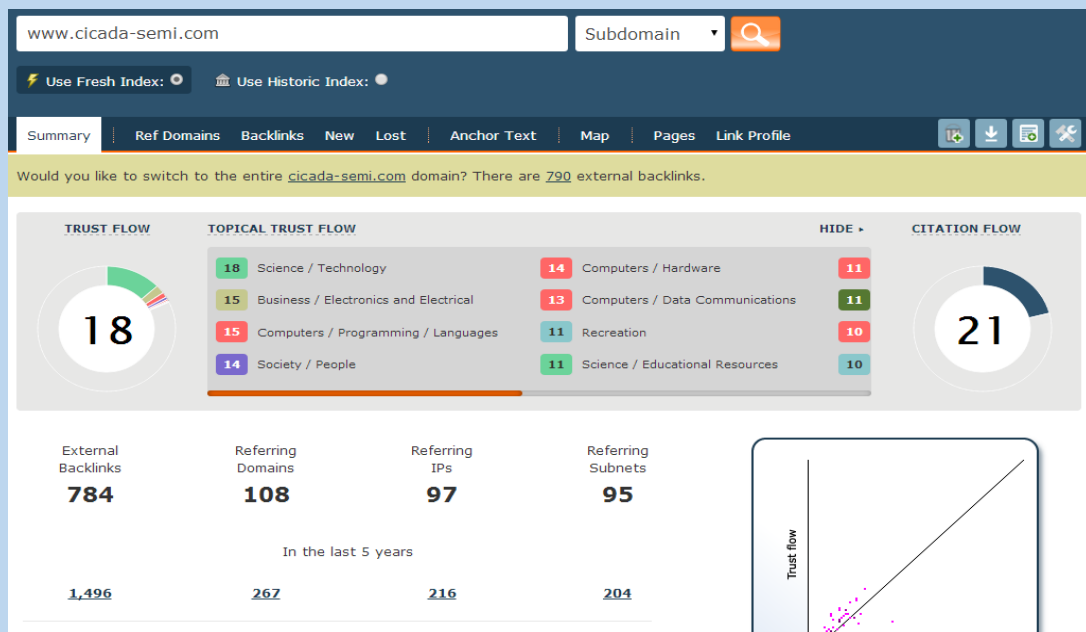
www.cicada-semi.com

Subdomain

Use Fresh Index:

Use Historic Index:

Summary | Ref Domains | Backlinks | New | Lost | Anchor Text | Map | Pages | Link Profile

Would you like to switch to the entire cicada-semi.com domain? There are 790 external backlinks.

TRUST FLOW

18

TOPICAL TRUST FLOW

HIDE ▸

| | | | | |
|---|---|---|---|---|
| 18 | Science / Technology | 14 | Computers / Hardware | 11 |
| 15 | Business / Electronics and Electrical | 13 | Computers / Data Communications | 11 |
| 15 | Computers / Programming / Languages | 11 | Recreation | 10 |
| 14 | Society / People | 11 | Science / Educational Resources | 10 |

CITATION FLOW

21

| External Backlinks | Referring Domains | Referring IPs | Referring Subnets |
|---|---|---|---|
| 784 | 108 | 97 | 95 |

In the last 5 years

| | | | |
|---|---|---|---|
| 1,496 | 267 | 216 | 204 |

Trust flow